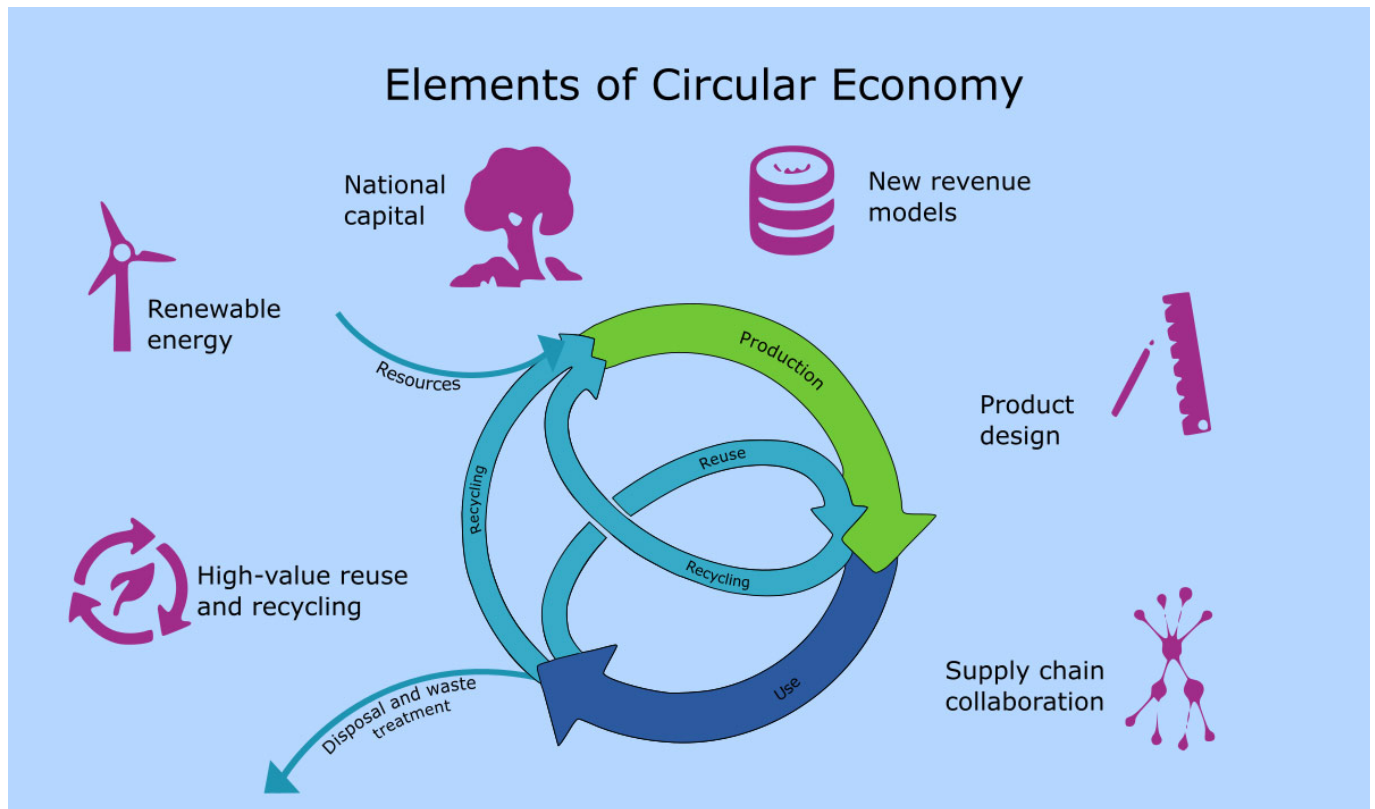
Elements of Circular Economy

National capital

New revenue models

Renewable energy

Resources

Production

Product design

Reuse

Recycling

Recycling

High-value reuse and recycling

Use

Supply chain collaboration

Disposal and waste treatment